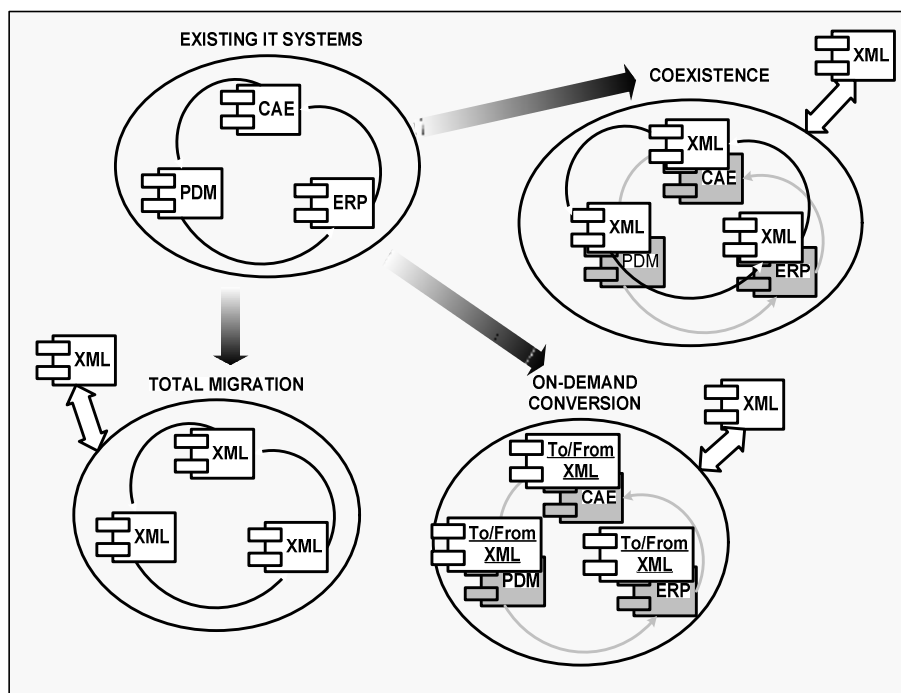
EXISTING IT SYSTEMS

CAE

PDM

ERP

COEXISTENCE

XML

XML

CAE

XML

PDM

XML

ERP

XML

TOTAL MIGRATION

XML

XML

XML

ON-DEMAND CONVERSION

XML

To/From XML

CAE

To/From XML

PDM

To/From XML

ERP